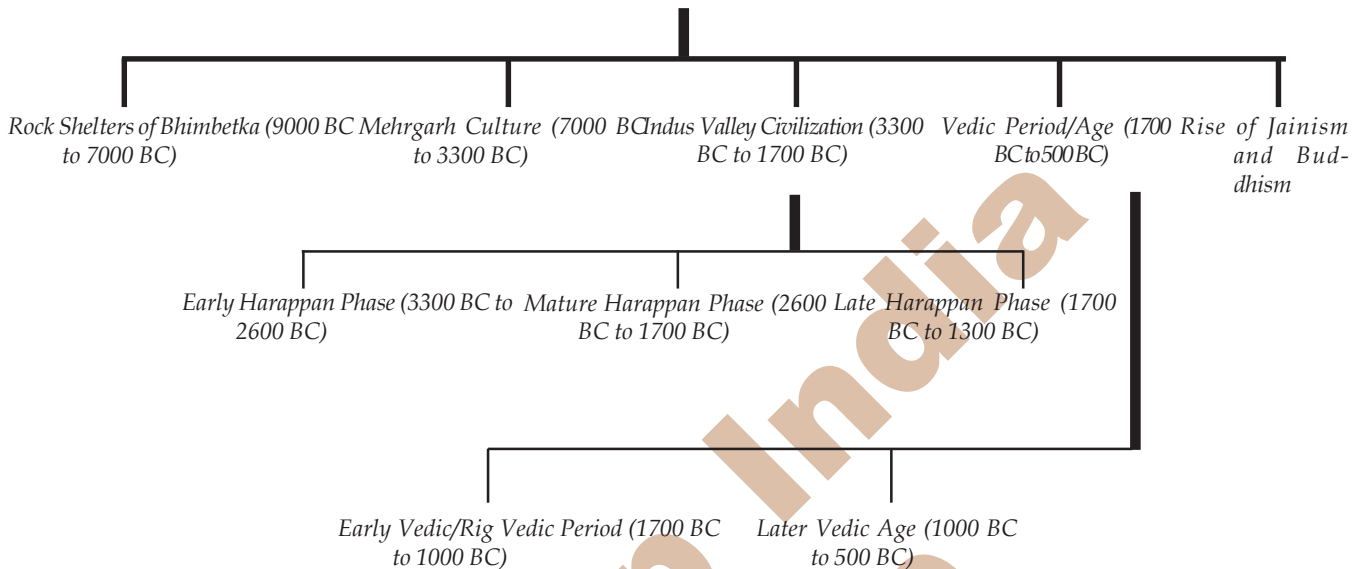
Rock Shelters of Bhimbetka (9000 BC to 7000 BC)

Mehrgarh Culture (7000 BC to 3300 BC)

Indus Valley Civilization (3300 BC to 1700 BC)

Vedic Period/Age (1700 BC to 500 BC)

Rise of Jainism and Buddhism

Early Harappan Phase (3300 BC to 2600 BC)

Mature Harappan Phase (2600 BC to 1700 BC)

Late Harappan Phase (1700 BC to 1300 BC)

Early Vedic/Rig Vedic Period (1700 BC to 1000 BC)

Later Vedic Age (1000 BC to 500 BC)

India